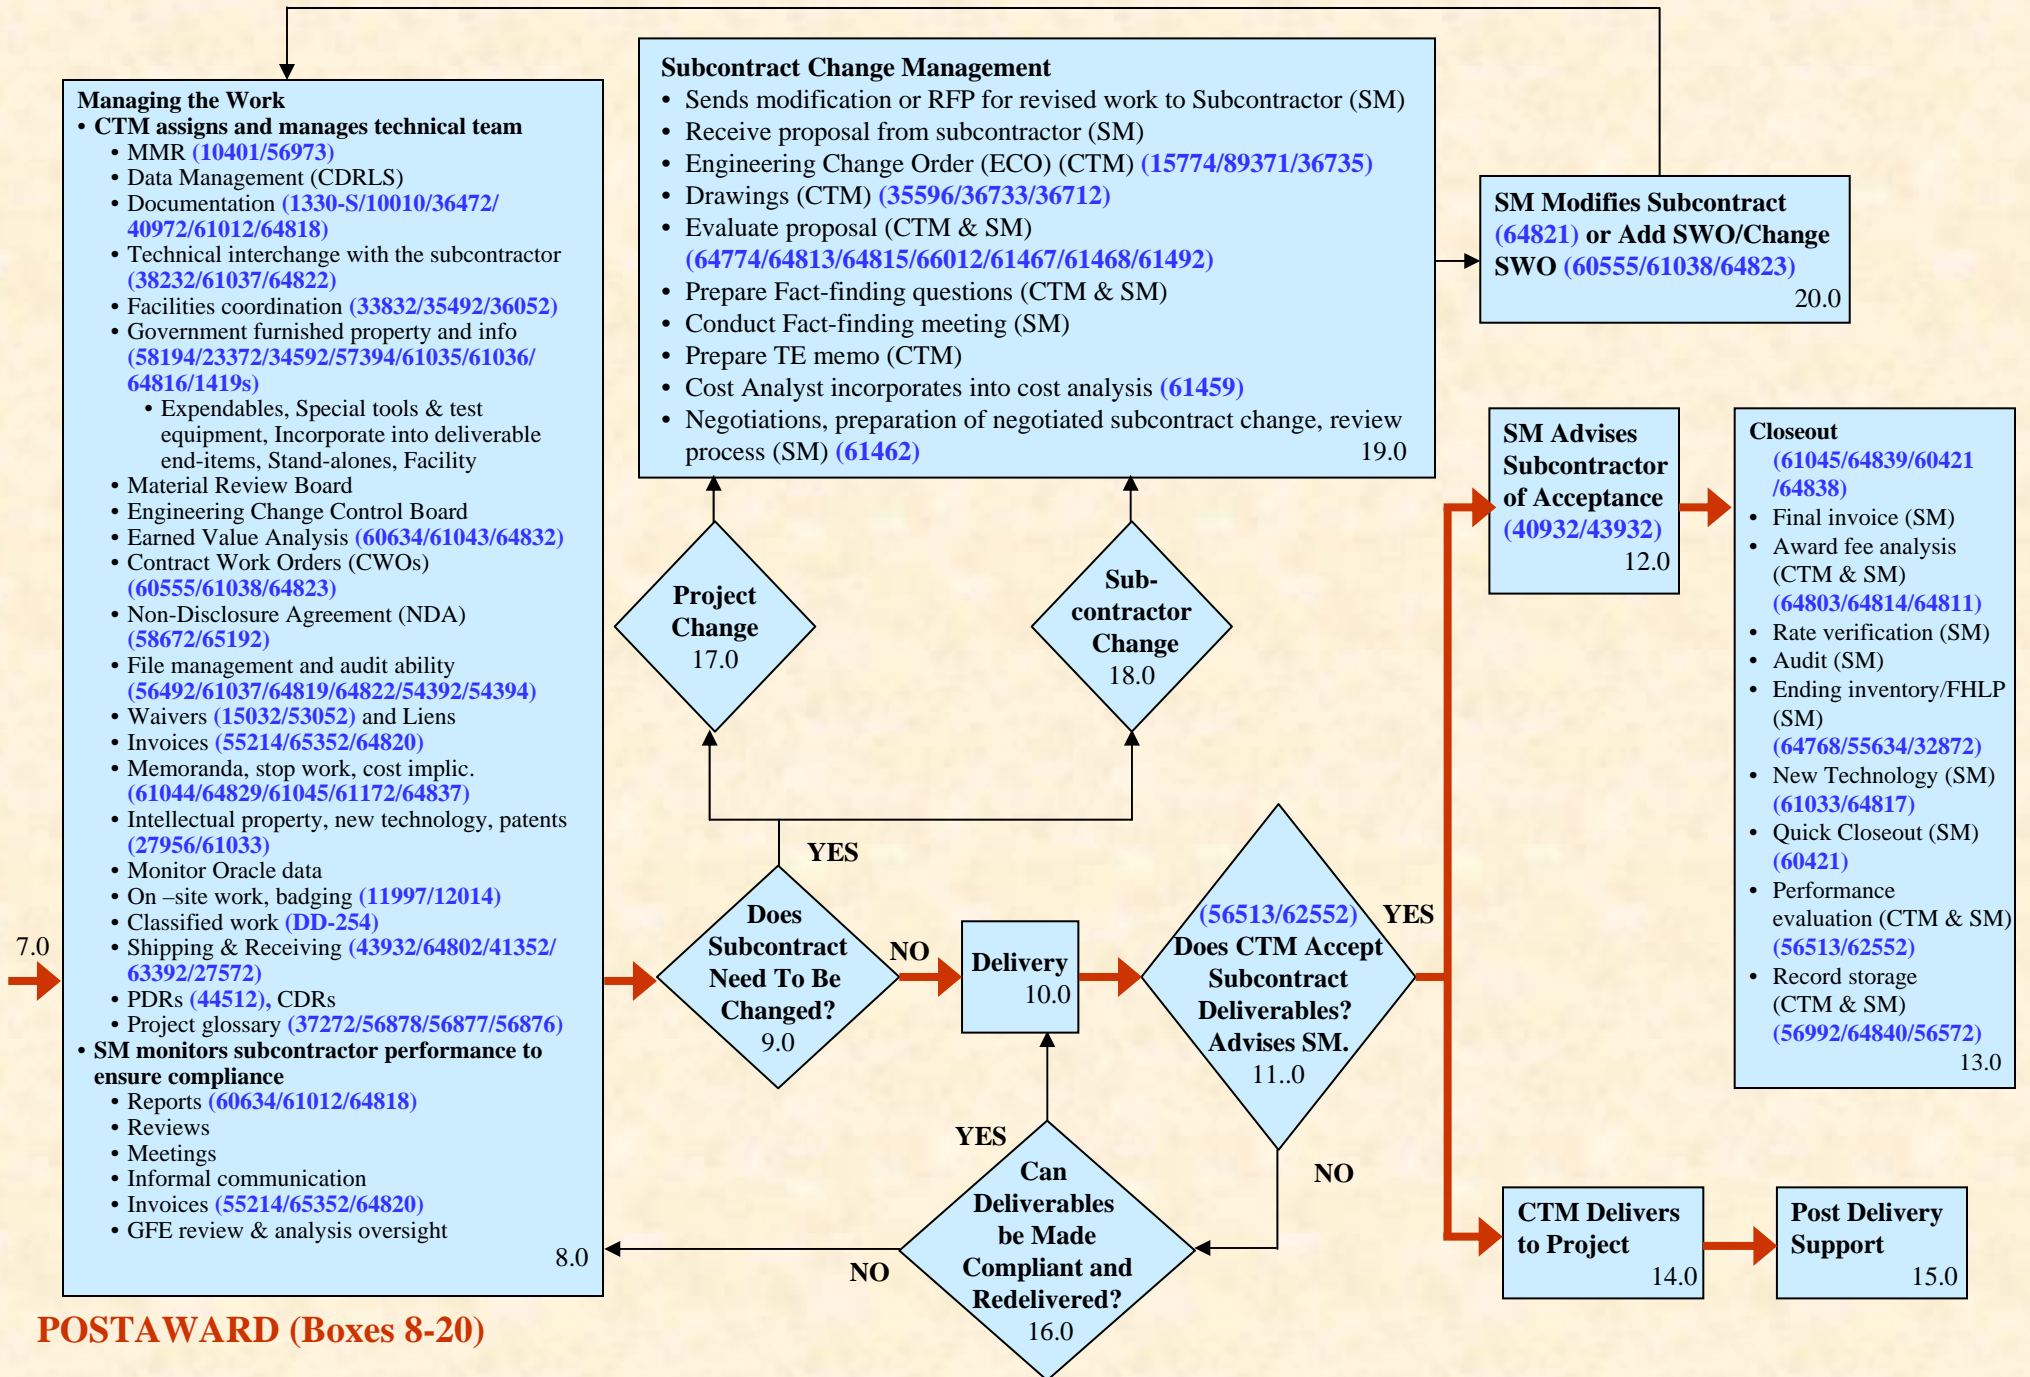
Managing the Work
• CTM assigns and manages technical team
• MMR (10401/56973)
• Data Management (CDRLS)
• Documentation (1330-S/10010/36472/40972/61012/64818)
• Technical interchange with the subcontractor (38232/61037/64822)
• Facilities coordination (33832/35492/36052)
• Government furnished property and info (58194/23372/34592/57394/61035/61036/64816/1419s)
• Expendables, Special tools & test equipment, Incorporate into deliverable end-items, Stand-alones, Facility
• Material Review Board
• Engineering Change Control Board
• Earned Value Analysis (60634/61043/64832)
• Contract Work Orders (CWOs) (60555/61038/64823)
• Non-Disclosure Agreement (NDA) (58672/65192)
• File management and audit ability (56492/61037/64819/64822/54392/54394)
• Waivers (15032/53052) and Liens
• Invoices (55214/65352/64820)
• Memoranda, stop work, cost implic. (61044/64829/61045/61172/64837)
• Intellectual property, new technology, patents (27956/61033)
• Monitor Oracle data
• On –site work, badging (11997/12014)
• Classified work (DD-254)
• Shipping & Receiving (43932/64802/41352/63392/27572)
• PDRs (44512), CDRs
• Project glossary (37272/56878/56877/56876)
• SM monitors subcontractor performance to ensure compliance
• Reports (60634/61012/64818)
• Reviews
• Meetings
• Informal communication
• Invoices (55214/65352/64820)
• GFE review & analysis oversight
8.0

7.0

POSTAWARD (Boxes 8-20)

Subcontract Change Management
• Sends modification or RFP for revised work to Subcontractor (SM)
• Receive proposal from subcontractor (SM)
• Engineering Change Order (ECO) (CTM) (15774/89371/36735)
• Drawings (CTM) (35596/36733/36712)
• Evaluate proposal (CTM & SM) (64774/64813/64815/66012/61467/61468/61492)
• Prepare Fact-finding questions (CTM & SM)
• Conduct Fact-finding meeting (SM)
• Prepare TE memo (CTM)
• Cost Analyst incorporates into cost analysis (61459)
• Negotiations, preparation of negotiated subcontract change, review process (SM) (61462)
19.0

SM Modifies Subcontract (64821) or Add SWO/Change SWO (60555/61038/64823)
20.0

Project Change
17.0

Sub-contractor Change
18.0

YES

Does Subcontract Need To Be Changed?
9.0

NO

Delivery
10.0

(56513/62552)
Does CTM Accept Subcontract Deliverables? Advises SM.
11..0

YES

NO

YES

Can Deliverables be Made Compliant and Redelivered?
16.0

NO

SM Advises Subcontractor of Acceptance (40932/43932)
12.0

Closeout
(61045/64839/60421/64838)
• Final invoice (SM)
• Award fee analysis (CTM & SM) (64803/64814/64811)
• Rate verification (SM)
• Audit (SM)
• Ending inventory/FHLP (SM) (64768/55634/32872)
• New Technology (SM) (61033/64817)
• Quick Closeout (SM) (60421)
• Performance evaluation (CTM & SM) (56513/62552)
• Record storage (CTM & SM) (56992/64840/56572)
13.0

CTM Delivers to Project
14.0

Post Delivery Support
15.0